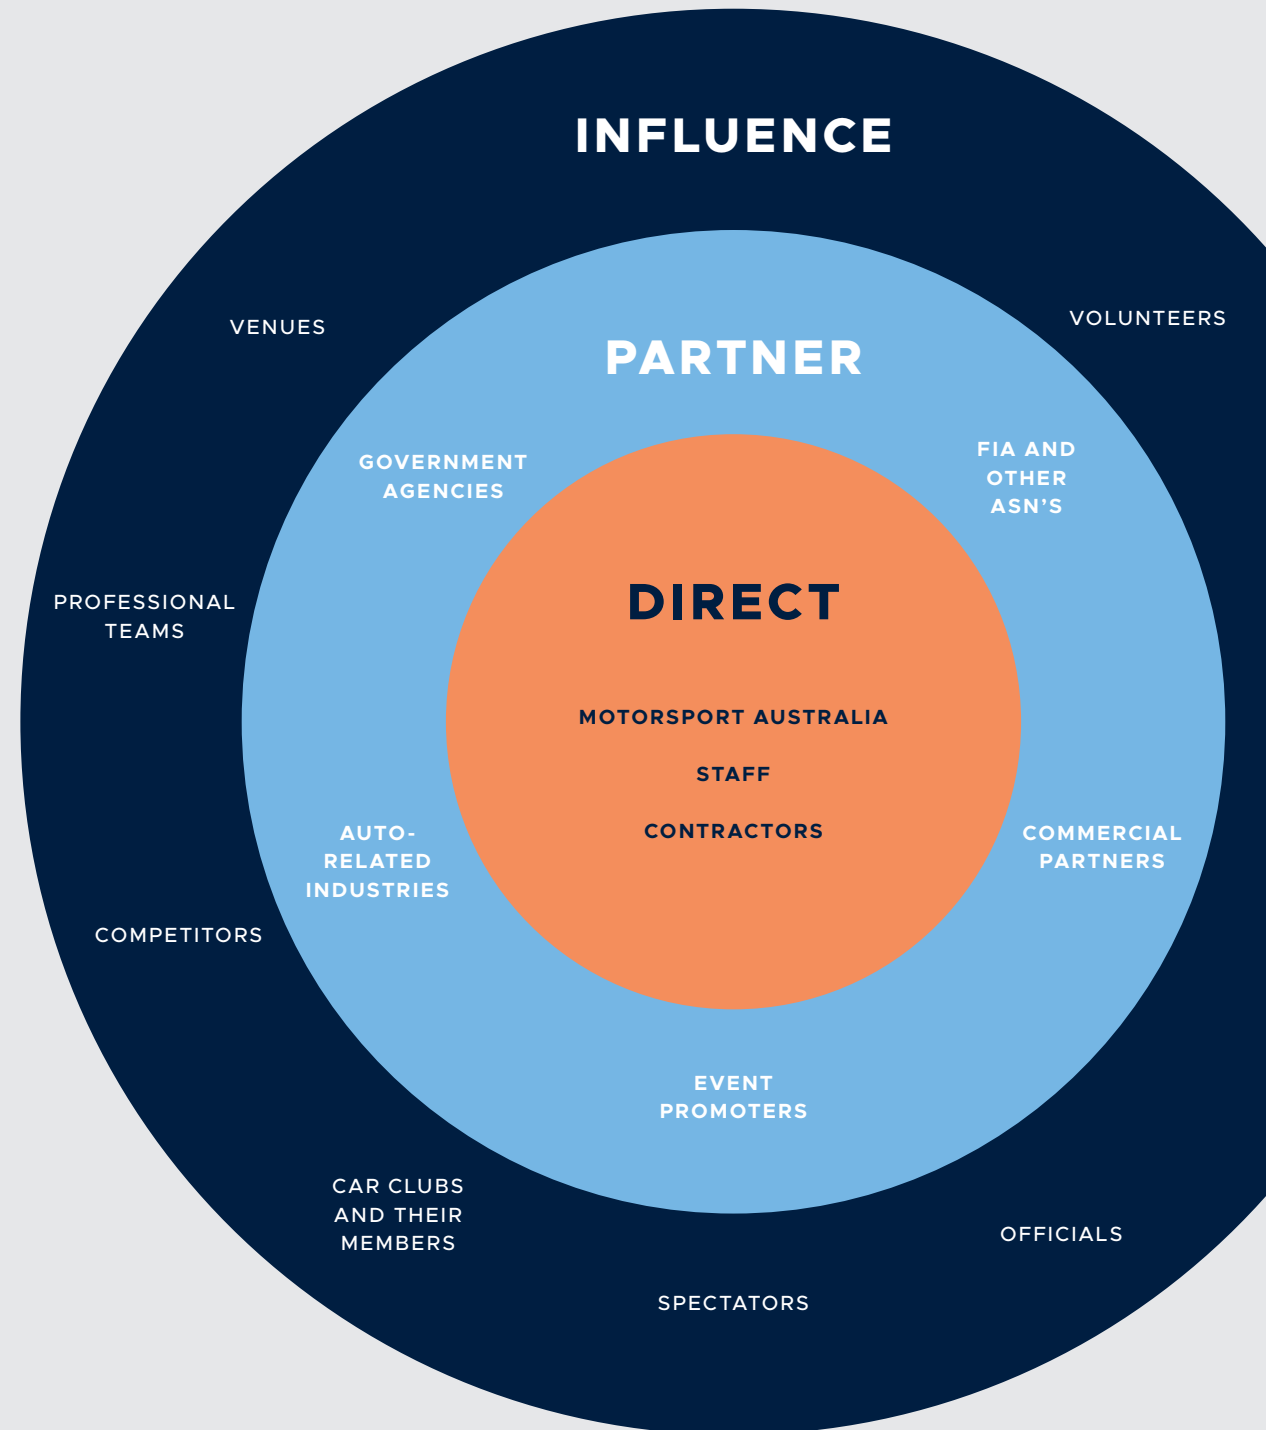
INFLUENCE

VENUES

VOLUNTEERS

PARTNER

GOVERNMENT AGENCIES

FIA AND OTHER ASN'S

PROFESSIONAL TEAMS

DIRECT

MOTORSPORT AUSTRALIA

STAFF

CONTRACTORS

AUTO-RELATED INDUSTRIES

COMMERCIAL PARTNERS

COMPETITORS

EVENT PROMOTERS

CAR CLUBS AND THEIR MEMBERS

OFFICIALS

SPECTATORS